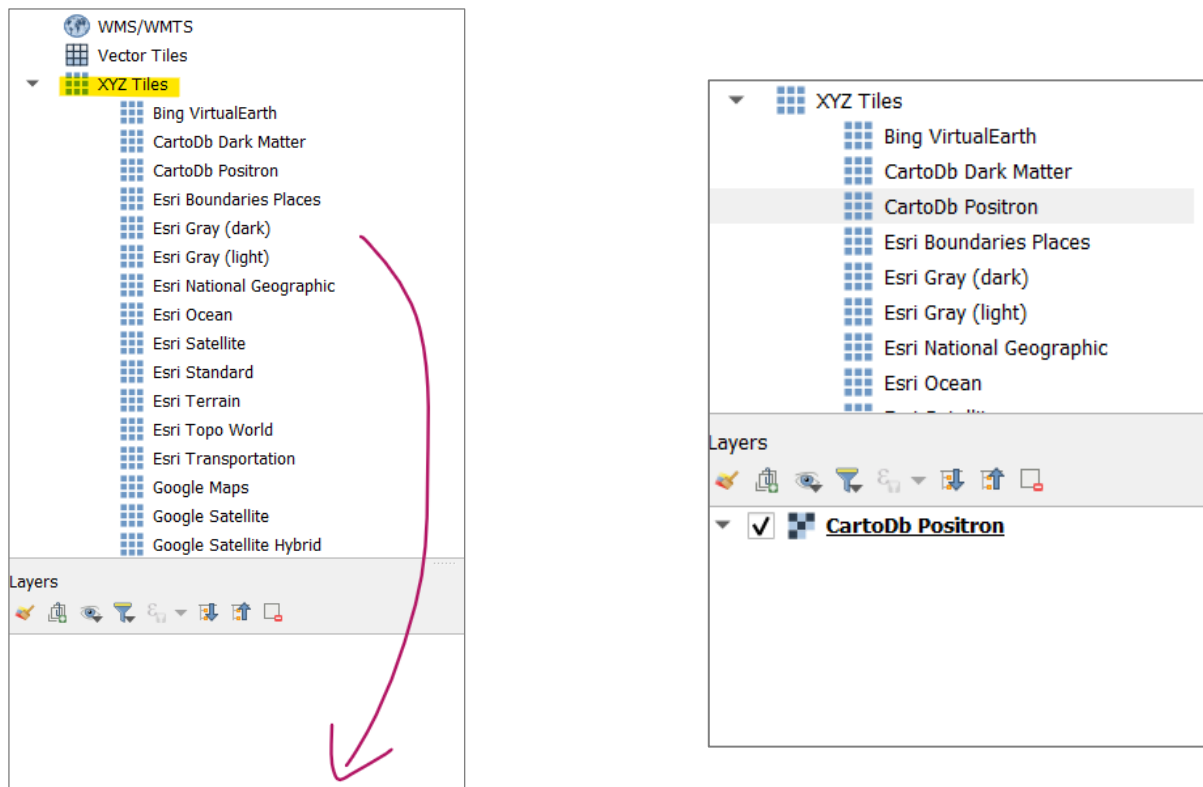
WMS/WMTS
Vector Tiles
XYZ Tiles
Bing VirtualEarth
CartoDb Dark Matter
CartoDb Positron
Esri Boundaries Places
Esri Gray (dark)
Esri Gray (light)
Esri National Geographic
Esri Ocean
Esri Satellite
Esri Standard
Esri Terrain
Esri Topo World
Esri Transportation
Google Maps
Google Satellite
Google Satellite Hybrid

Layers

XYZ Tiles
Bing VirtualEarth
CartoDb Dark Matter
CartoDb Positron
Esri Boundaries Places
Esri Gray (dark)
Esri Gray (light)
Esri National Geographic
Esri Ocean
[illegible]

Layers

CartoDb Positron